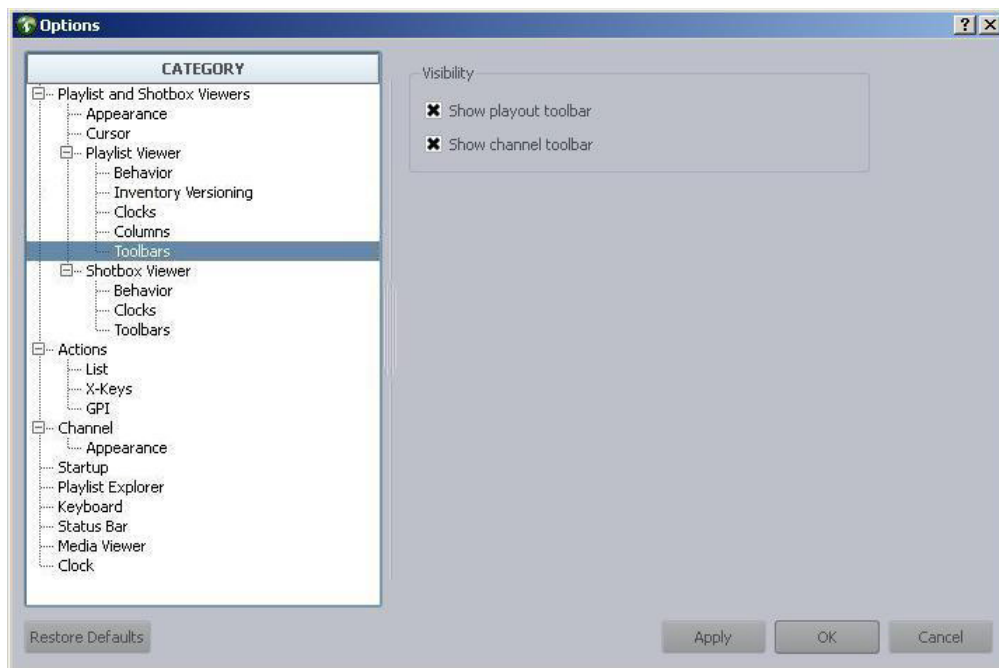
Options

?
X

CATEGORY

Playlist and Shotbox Viewers
Appearance
Cursor
Playlist Viewer
Behavior
Inventory Versioning
Clocks
Columns
Toolbars
Shotbox Viewer
Behavior
Clocks
Toolbars
Actions
List
X-Keys
GPI
Channel
Appearance
Startup
Playlist Explorer
Keyboard
Status Bar
Media Viewer
Clock

Visibility

Show playout toolbar

Show channel toolbar

Restore Defaults

Apply

OK

Cancel